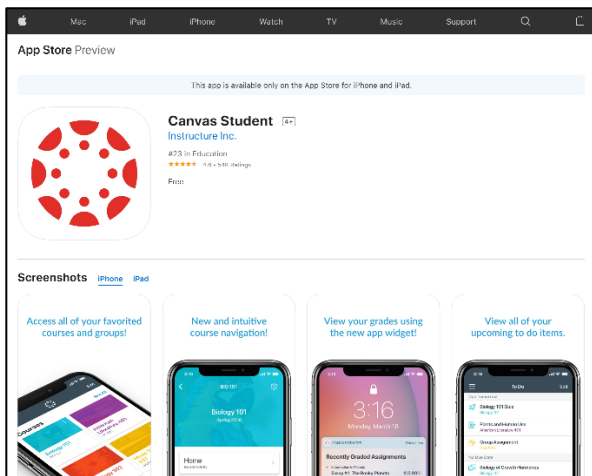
Mac iPad iPhone Watch TV Music Support

App Store Preview

This app is available only on the App Store for iPhone and iPad.

Canvas Student 4+

Instructure Inc.

#73 in Education

4.4 • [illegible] Ratings

Free

Screenshots iPhone iPad

Access all of your favorited courses and groups!

New and intuitive course navigation!

View your grades using the new app widget!

View all of your upcoming to do items.

Courses

Biology 101

Home

3:16

Monday, March 16

Recently Graded Assignments

To Do

Biology 101 Quiz